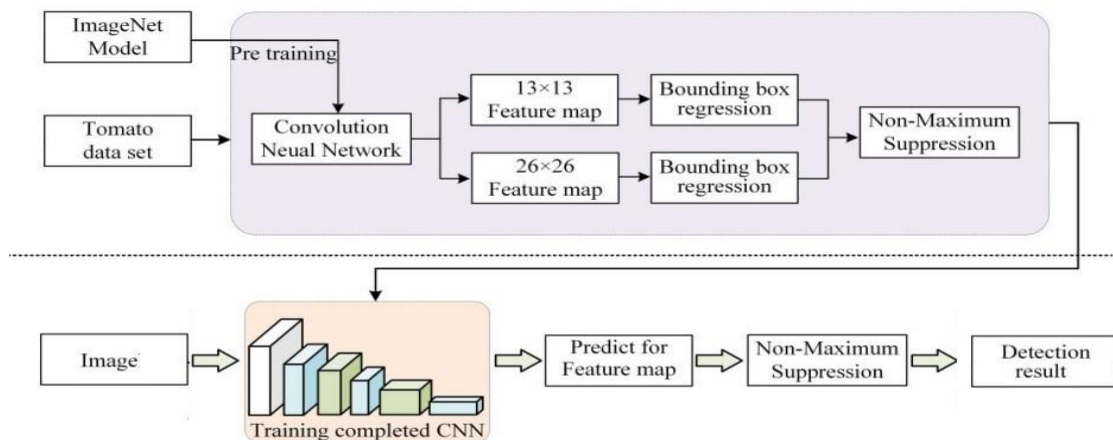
ImageNet Model

Pre training

Tomato data set

Convolution Neual Network

13×13 Feature map

26×26 Feature map

Bounding box regression

Bounding box regression

Non-Maximum Suppression

Image

Training completed CNN

Predict for Feature map

Non-Maximum Suppression

Detection result